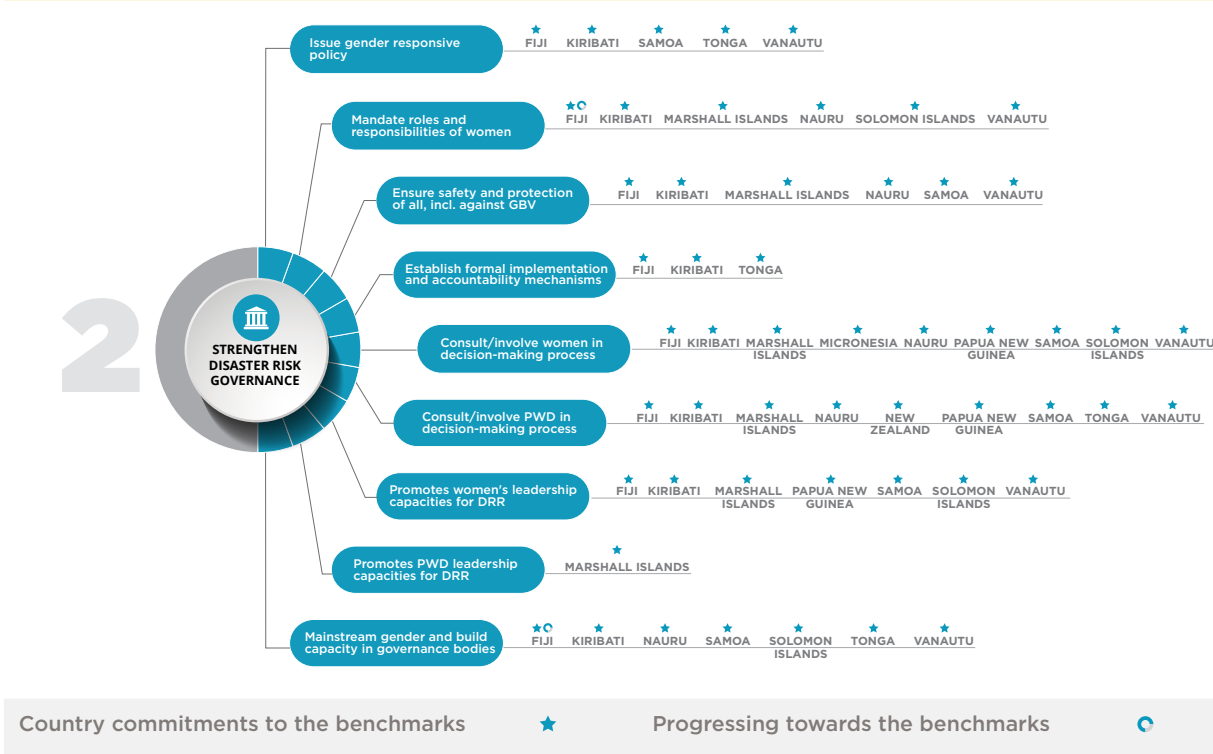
2

STRENGTHEN DISASTER RISK GOVERNANCE

Issue gender responsive policy
FIJI KIRIBATI SAMOA TONGA VANAUTU

Mandate roles and responsibilities of women
FIJI KIRIBATI MARSHALL ISLANDS NAURU SOLOMON ISLANDS VANAUTU

Ensure safety and protection of all, incl. against GBV
FIJI KIRIBATI MARSHALL ISLANDS NAURU SAMOA VANAUTU

Establish formal implementation and accountability mechanisms
FIJI KIRIBATI TONGA

Consult/involve women in decision-making process
FIJI KIRIBATI MARSHALL ISLANDS MICRONESIA NAURU PAPUA NEW GUINEA SAMOA SOLOMON ISLANDS VANAUTU

Consult/involve PWD in decision-making process
FIJI KIRIBATI MARSHALL ISLANDS NAURU NEW ZEALAND PAPUA NEW GUINEA SAMOA TONGA VANAUTU

Promotes women's leadership capacities for DRR
FIJI KIRIBATI MARSHALL ISLANDS PAPUA NEW GUINEA SAMOA SOLOMON ISLANDS VANAUTU

Promotes PWD leadership capacities for DRR
MARSHALL ISLANDS

Mainstream gender and build capacity in governance bodies
FIJI KIRIBATI NAURU SAMOA SOLOMON ISLANDS TONGA VANAUTU

Country commitments to the benchmarks
Progressing towards the benchmarks